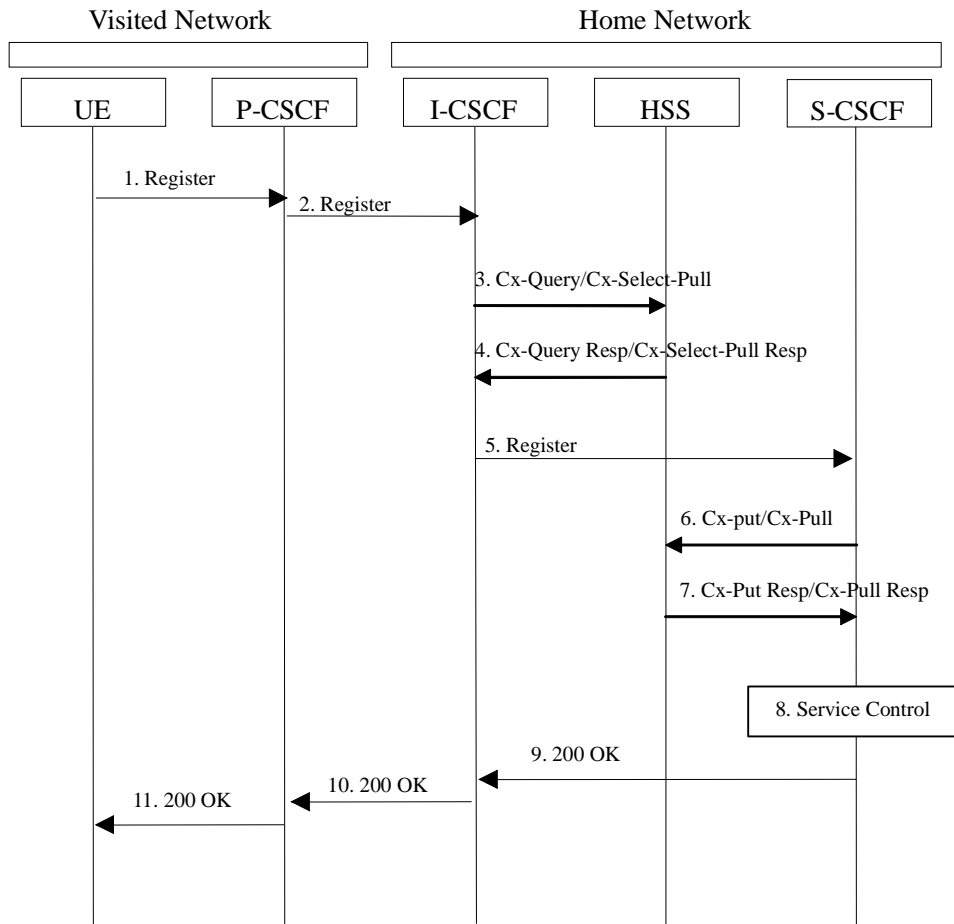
Visited Network

Home Network

UE

P-CSCF

I-CSCF

HSS

S-CSCF

1. Register

2. Register

3. Cx-Query/Cx-Select-Pull

4. Cx-Query Resp/Cx-Select-Pull Resp

5. Register

6. Cx-put/Cx-Pull

7. Cx-Put Resp/Cx-Pull Resp

8. Service Control

9. 200 OK

10. 200 OK

11. 200 OK